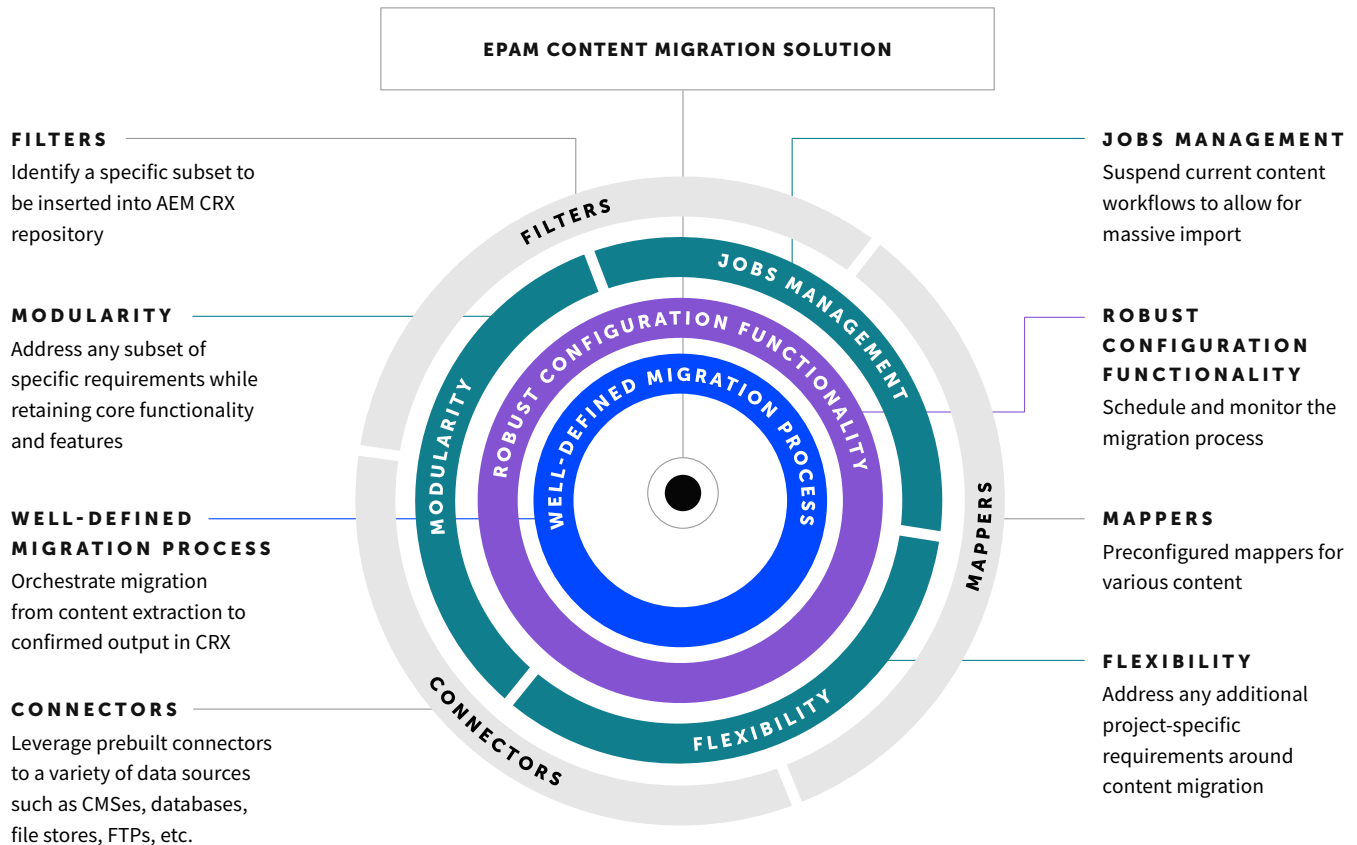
EPAM CONTENT MIGRATION SOLUTION

FILTERS
Identify a specific subset to be inserted into AEM CRX repository

MODULARITY
Address any subset of specific requirements while retaining core functionality and features

WELL-DEFINED MIGRATION PROCESS
Orchestrate migration from content extraction to confirmed output in CRX

CONNECTORS
Leverage prebuilt connectors to a variety of data sources such as CMSes, databases, file stores, FTPs, etc.

FILTERS
JOBS MANAGEMENT
MODULARITY
ROBUST CONFIGURATION FUNCTIONALITY
WELL-DEFINED MIGRATION PROCESS
MAPPERS
CONNECTORS
FLEXIBILITY

JOBS MANAGEMENT
Suspend current content workflows to allow for massive import

ROBUST CONFIGURATION FUNCTIONALITY
Schedule and monitor the migration process

MAPPERS
Preconfigured mappers for various content

FLEXIBILITY
Address any additional project-specific requirements around content migration